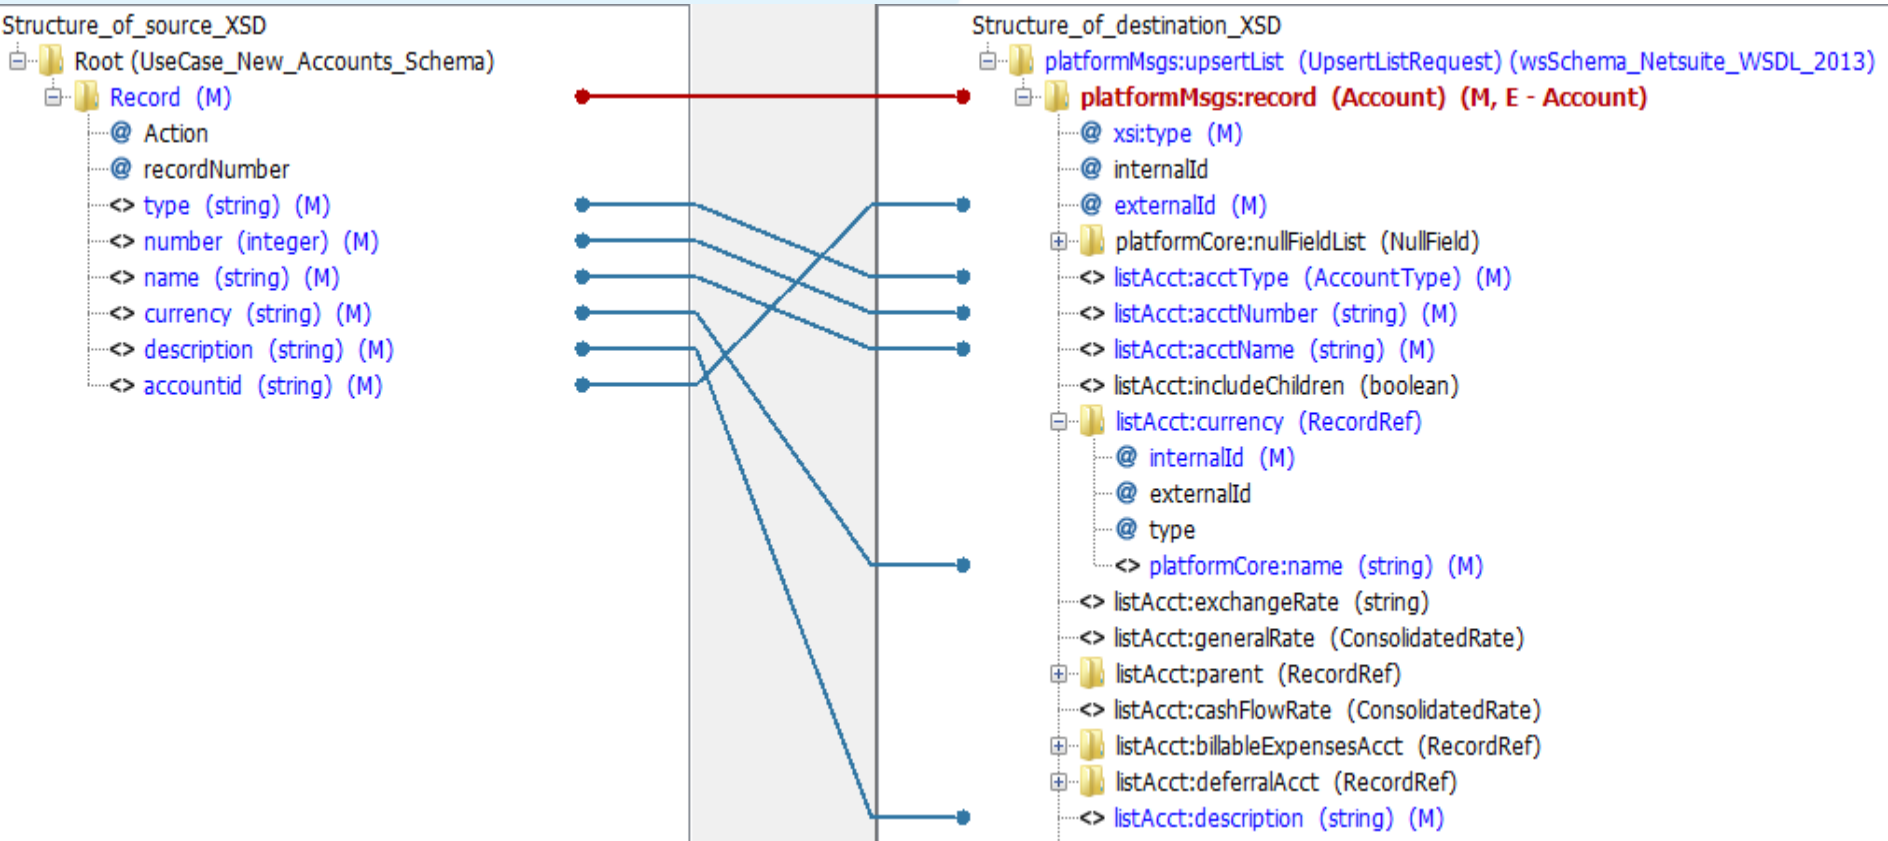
Structure_of_source_XSD

Root (UseCase_New_Accounts_Schema)

Record (M)

@ Action

@ recordNumber

<> type (string) (M)

<> number (integer) (M)

<> name (string) (M)

<> currency (string) (M)

<> description (string) (M)

<> accountid (string) (M)

Structure_of_destination_XSD

platformMsgs:upsertList (UpsertListRequest) (wsSchema_Netsuite_WSDL_2013)

platformMsgs:record (Account) (M, E - Account)

@ xsi:type (M)

@ internalId

@ externalId (M)

platformCore:nullFieldList (NullField)

<> listAcct:acctType (AccountType) (M)

<> listAcct:acctNumber (string) (M)

<> listAcct:acctName (string) (M)

<> listAcct:includeChildren (boolean)

listAcct:currency (RecordRef)

@ internalId (M)

@ externalId

@ type

<> platformCore:name (string) (M)

<> listAcct:exchangeRate (string)

<> listAcct:generalRate (ConsolidatedRate)

listAcct:parent (RecordRef)

<> listAcct:cashFlowRate (ConsolidatedRate)

listAcct:billableExpensesAcct (RecordRef)

listAcct:deferralAcct (RecordRef)

<> listAcct:description (string) (M)